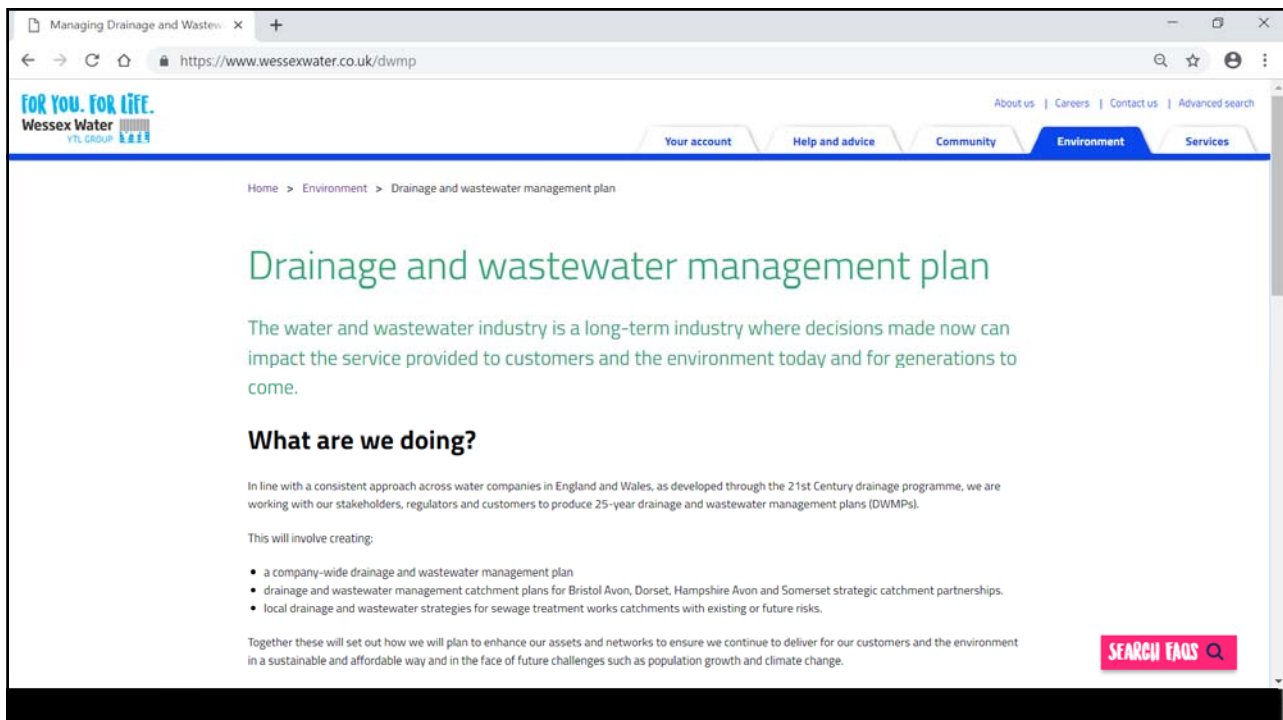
Managing Drainage and Wastew ×

https://www.wessexwater.co.uk/dwmp

FOR YOU. FOR LIFE.
Wessex Water
YTL GROUP

About us | Careers | Contact us | Advanced search

Your account | Help and advice | Community | Environment | Services

Home > Environment > Drainage and wastewater management plan

Drainage and wastewater management plan

The water and wastewater industry is a long-term industry where decisions made now can impact the service provided to customers and the environment today and for generations to come.

What are we doing?

In line with a consistent approach across water companies in England and Wales, as developed through the 21st Century drainage programme, we are working with our stakeholders, regulators and customers to produce 25-year drainage and wastewater management plans (DWMPs).

This will involve creating:

- a company-wide drainage and wastewater management plan
- drainage and wastewater management catchment plans for Bristol Avon, Dorset, Hampshire Avon and Somerset strategic catchment partnerships.
- local drainage and wastewater strategies for sewage treatment works catchments with existing or future risks.

Together these will set out how we will plan to enhance our assets and networks to ensure we continue to deliver for our customers and the environment in a sustainable and affordable way and in the face of future challenges such as population growth and climate change.

SEARCH FAQS